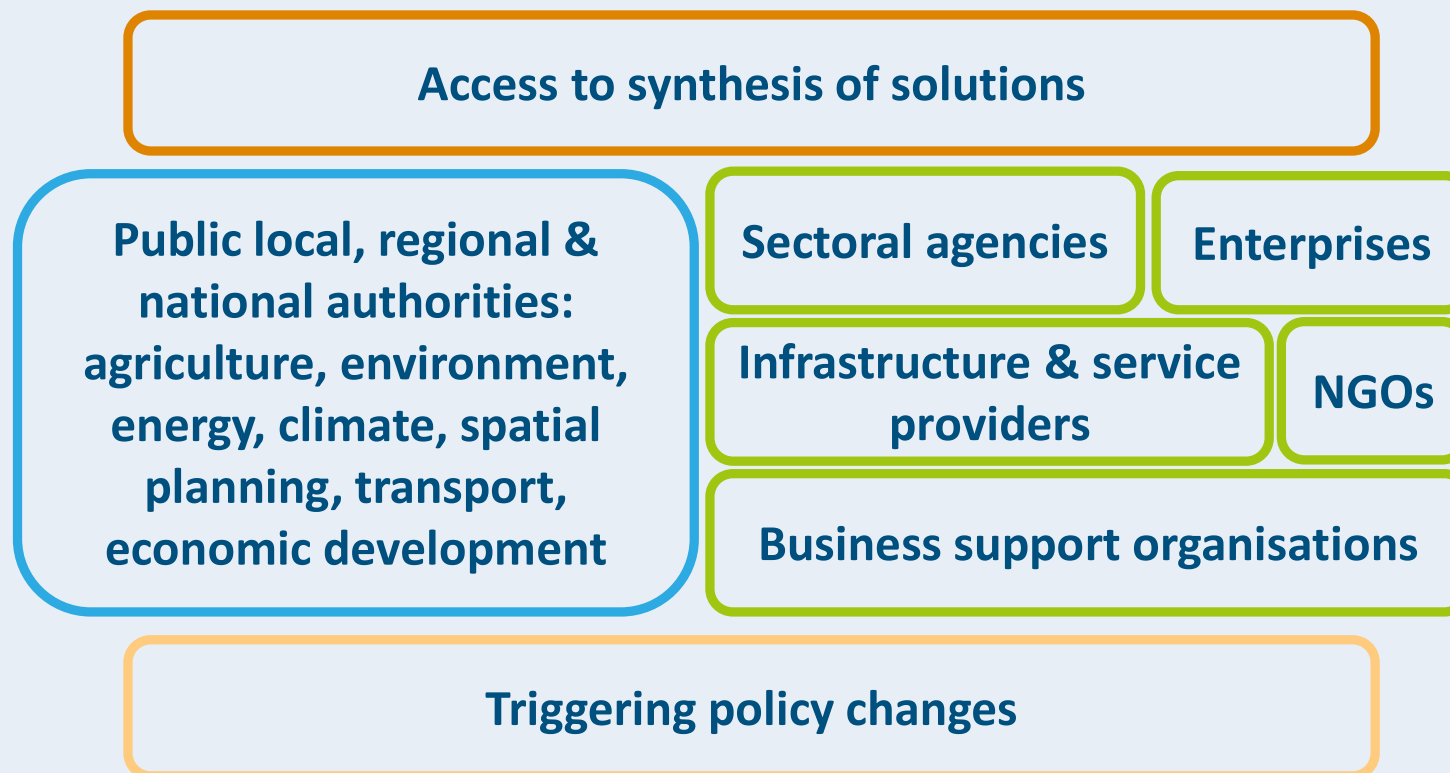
Access to synthesis of solutions

Public local, regional & national authorities: agriculture, environment, energy, climate, spatial planning, transport, economic development

Sectoral agencies

Enterprises

Infrastructure & service providers

NGOs

Business support organisations

Triggering policy changes